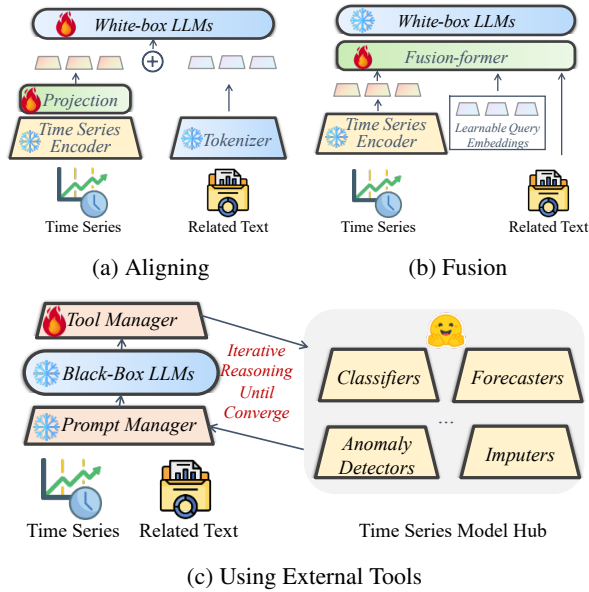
White-box LLMs

Projection

Time Series Encoder

Tokenizer

Time Series

Related Text

(a) Aligning

White-box LLMs

Fusion-former

Time Series Encoder

Learnable Query Embeddings

Time Series

Related Text

(b) Fusion

Tool Manager

Black-Box LLMs

Prompt Manager

Iterative Reasoning Until Converge

Classifiers

Forecasters

...

Anomaly Detectors

Imputers

Time Series

Related Text

Time Series Model Hub

(c) Using External Tools